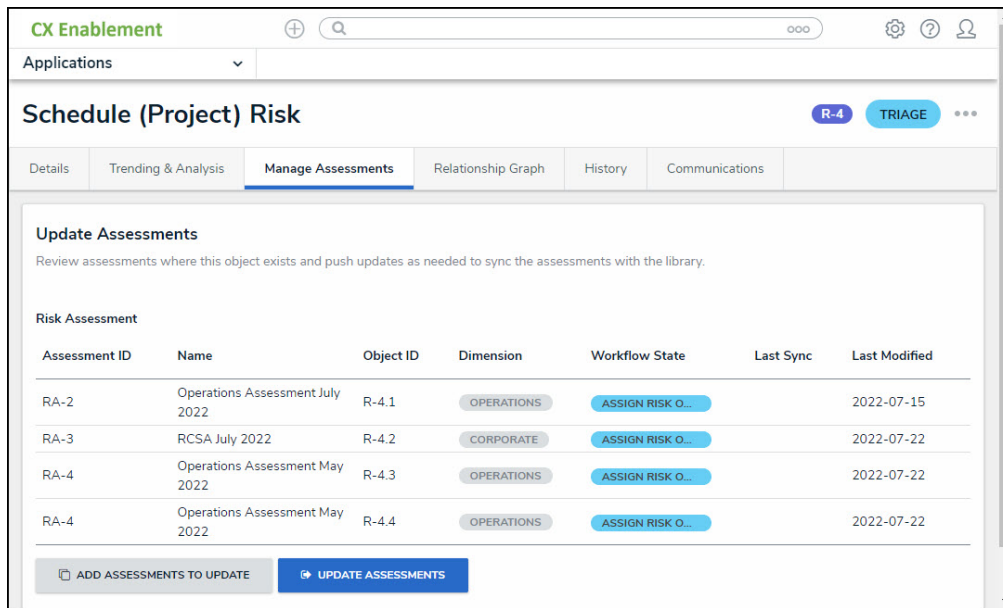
CX Enablement

Applications

Schedule (Project) Risk

R-4 TRIAGE

Details | Trending & Analysis | Manage Assessments | Relationship Graph | History | Communications

Update Assessments

Review assessments where this object exists and push updates as needed to sync the assessments with the library.

Risk Assessment

| Assessment ID | Name | Object ID | Dimension | Workflow State | Last Sync | Last Modified |
|---|---|---|---|---|---|---|
| RA-2 | Operations Assessment July 2022 | R-4.1 | OPERATIONS | ASSIGN RISK O... | | 2022-07-15 |
| RA-3 | RCSA July 2022 | R-4.2 | CORPORATE | ASSIGN RISK O... | | 2022-07-22 |
| RA-4 | Operations Assessment May 2022 | R-4.3 | OPERATIONS | ASSIGN RISK O... | | 2022-07-22 |
| RA-4 | Operations Assessment May 2022 | R-4.4 | OPERATIONS | ASSIGN RISK O... | | 2022-07-22 |

ADD ASSESSMENTS TO UPDATE

UPDATE ASSESSMENTS